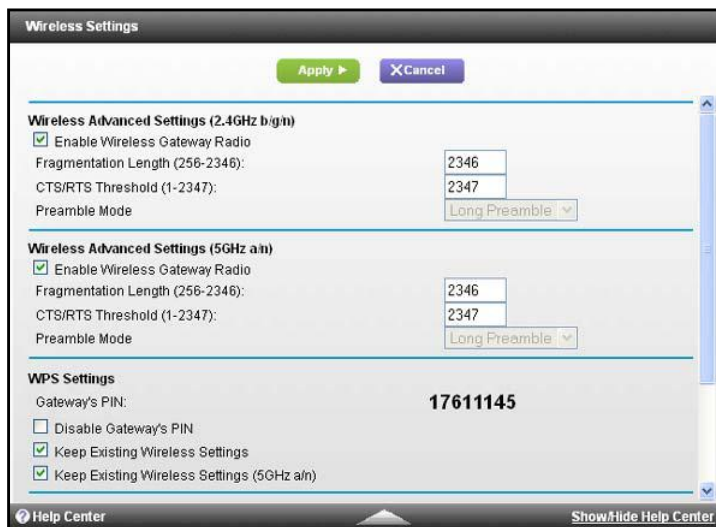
Wireless Settings

Apply ▶ XCancel

Wireless Advanced Settings (2.4GHz b/g/n)

Enable Wireless Gateway Radio

Fragmentation Length (256-2346): 2346

CTS/RTS Threshold (1-2347): 2347

Preamble Mode Long Preamble

Wireless Advanced Settings (5GHz a/n)

Enable Wireless Gateway Radio

Fragmentation Length (256-2346): 2346

CTS/RTS Threshold (1-2347): 2347

Preamble Mode Long Preamble

WPS Settings

Gateway's PIN: 17611145

Disable Gateway's PIN

Keep Existing Wireless Settings

Keep Existing Wireless Settings (5GHz a/n)

Help Center

Show/Hide Help Center